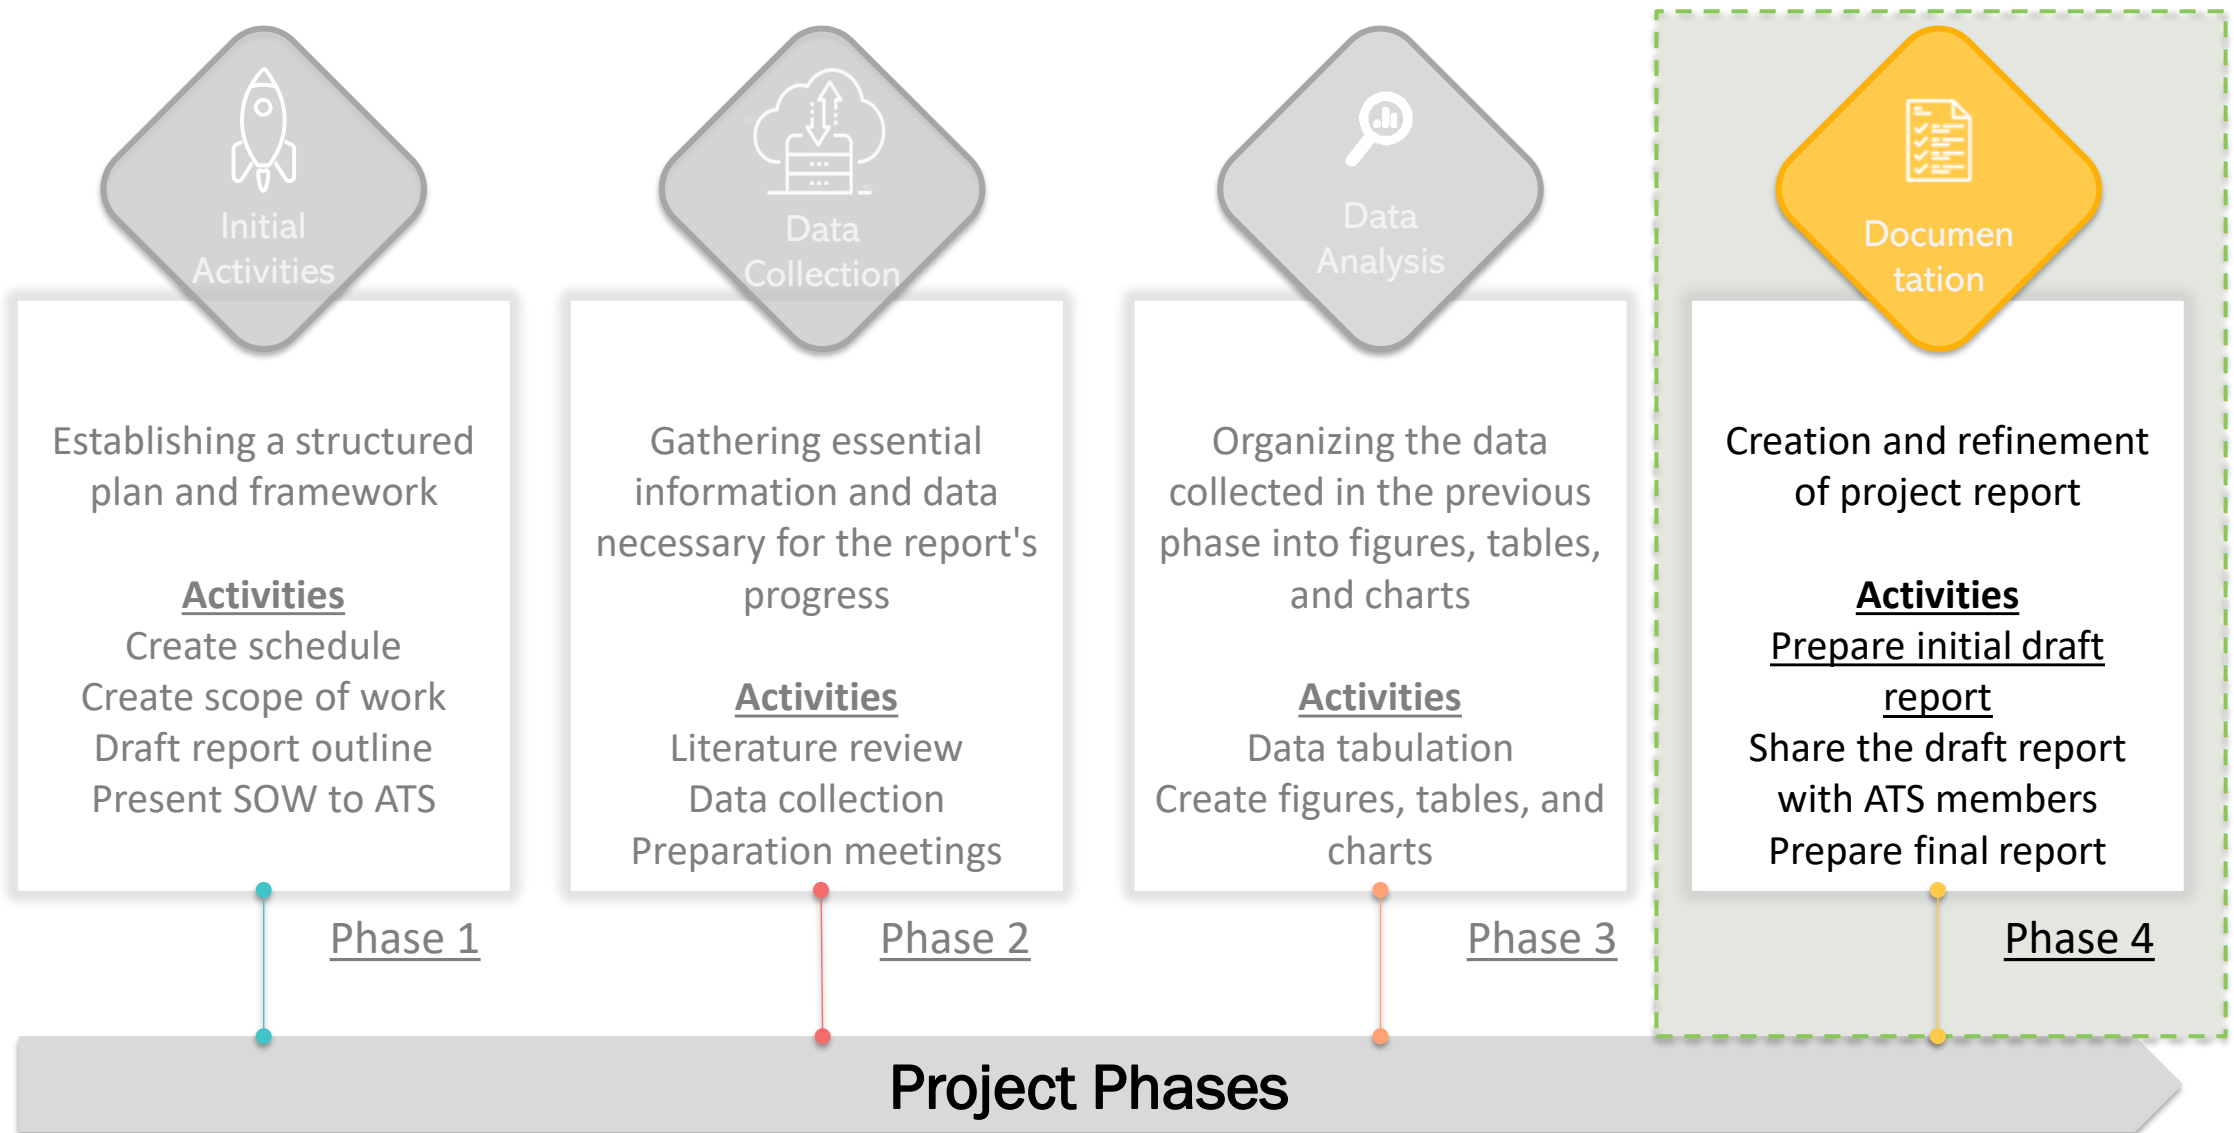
Initial Activities

Establishing a structured plan and framework

Activities
Create schedule
Create scope of work
Draft report outline
Present SOW to ATS

Phase 1

Data Collection

Gathering essential information and data necessary for the report's progress

Activities
Literature review
Data collection
Preparation meetings

Phase 2

Data Analysis

Organizing the data collected in the previous phase into figures, tables, and charts

Activities
Data tabulation
Create figures, tables, and charts

Phase 3

Documen tation

Creation and refinement of project report

Activities
Prepare initial draft report
Share the draft report with ATS members
Prepare final report

Phase 4

Project Phases